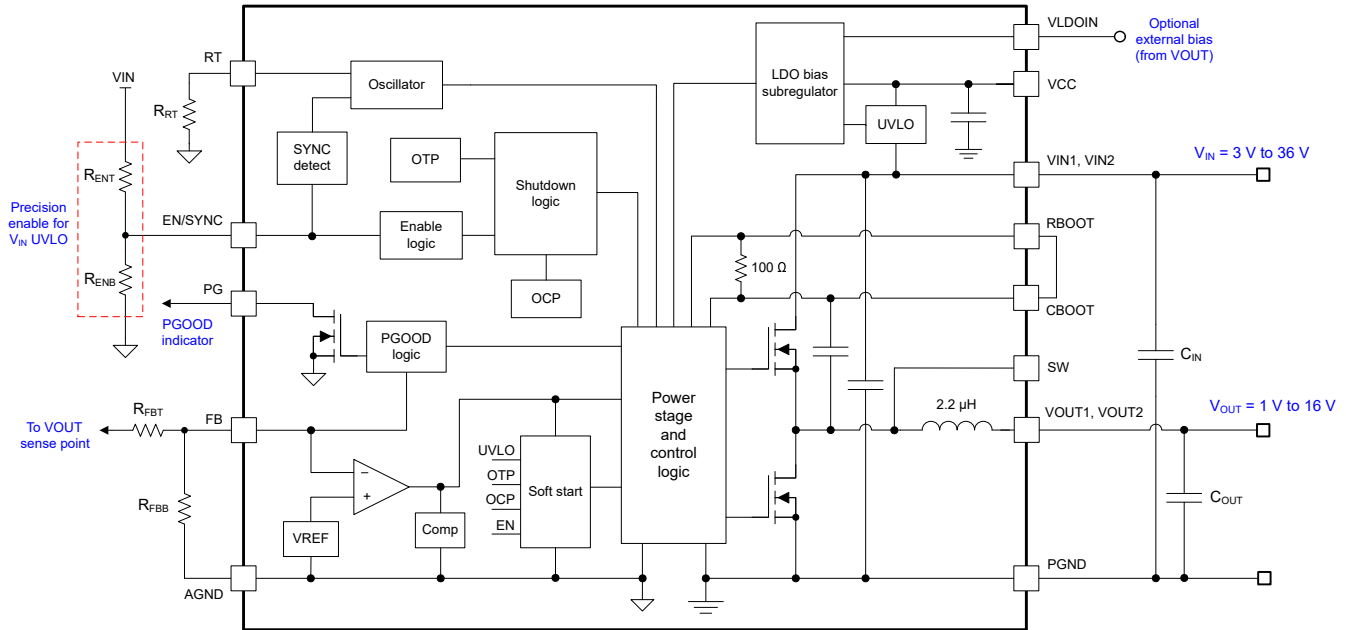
VLDOIN
Optional external bias (from VOUT)
LDO bias subregulator
VCC
UVLO
RT
Oscillator
VIN
$R_{RT}$
SYNC detect
OTP
Shutdown logic
VIN1, VIN2
$V_{IN}$ = 3 V to 36 V
$R_{ENT}$
Precision enable for $V_{IN}$ UVLO
EN/SYNC
Enable logic
RBOOT
100 Ω
$R_{ENB}$
OCP
PG
CBOOT
PGOOD indicator
PGOOD logic
Power stage and control logic
SW
$C_{IN}$
$R_{FBT}$
2.2 µH
To VOUT sense point
FB
UVLO
VOUT1, VOUT2
$V_{OUT}$ = 1 V to 16 V
OTP
Soft start
OCP
$R_{FBB}$
$C_{OUT}$
EN
VREF
Comp
PGND
AGND